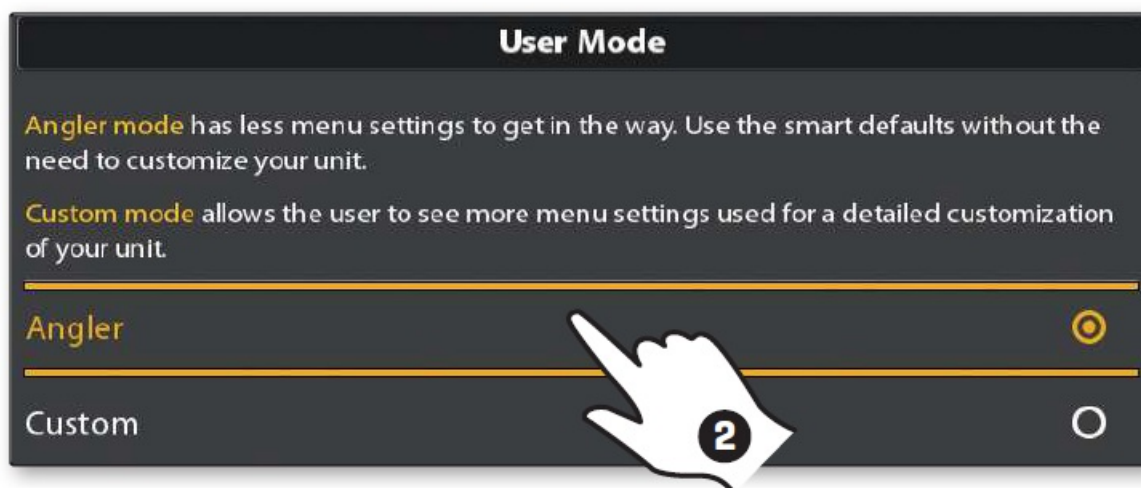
User Mode

Angler mode has less menu settings to get in the way. Use the smart defaults without the need to customize your unit.

Custom mode allows the user to see more menu settings used for a detailed customization of your unit.

Angler

Custom

2